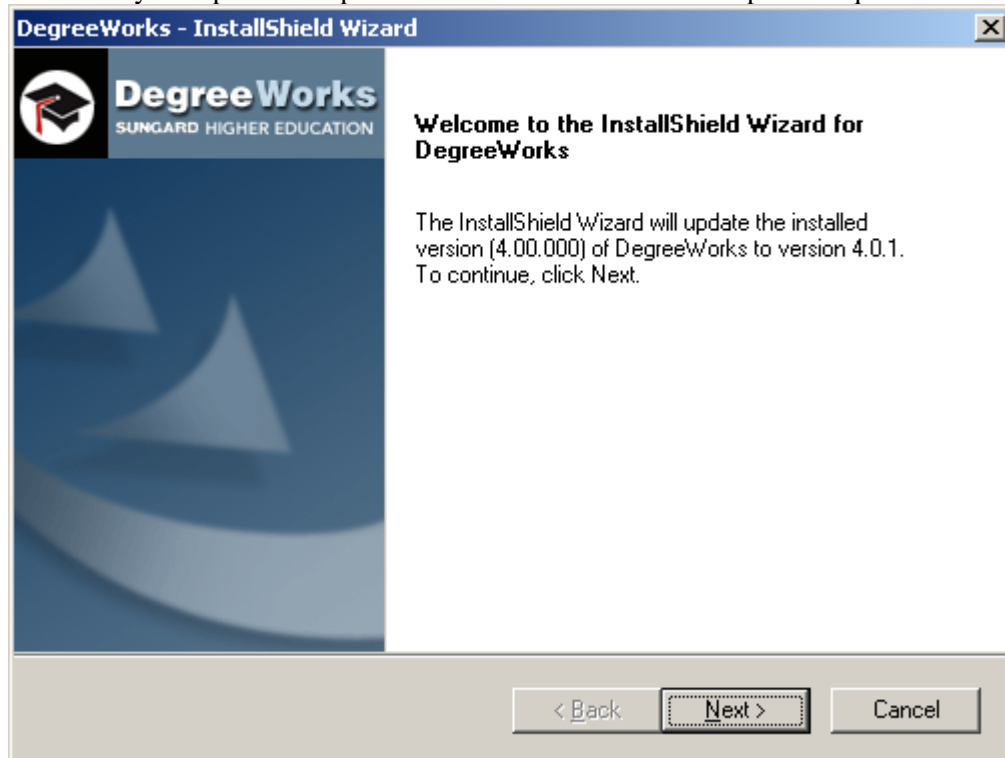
DegreeWorks - InstallShield Wizard

DegreeWorks
SUNGARD HIGHER EDUCATION

Welcome to the InstallShield Wizard for DegreeWorks

The InstallShield Wizard will update the installed version (4.00.000) of DegreeWorks to version 4.0.1. To continue, click Next.

< Back   Next >   Cancel